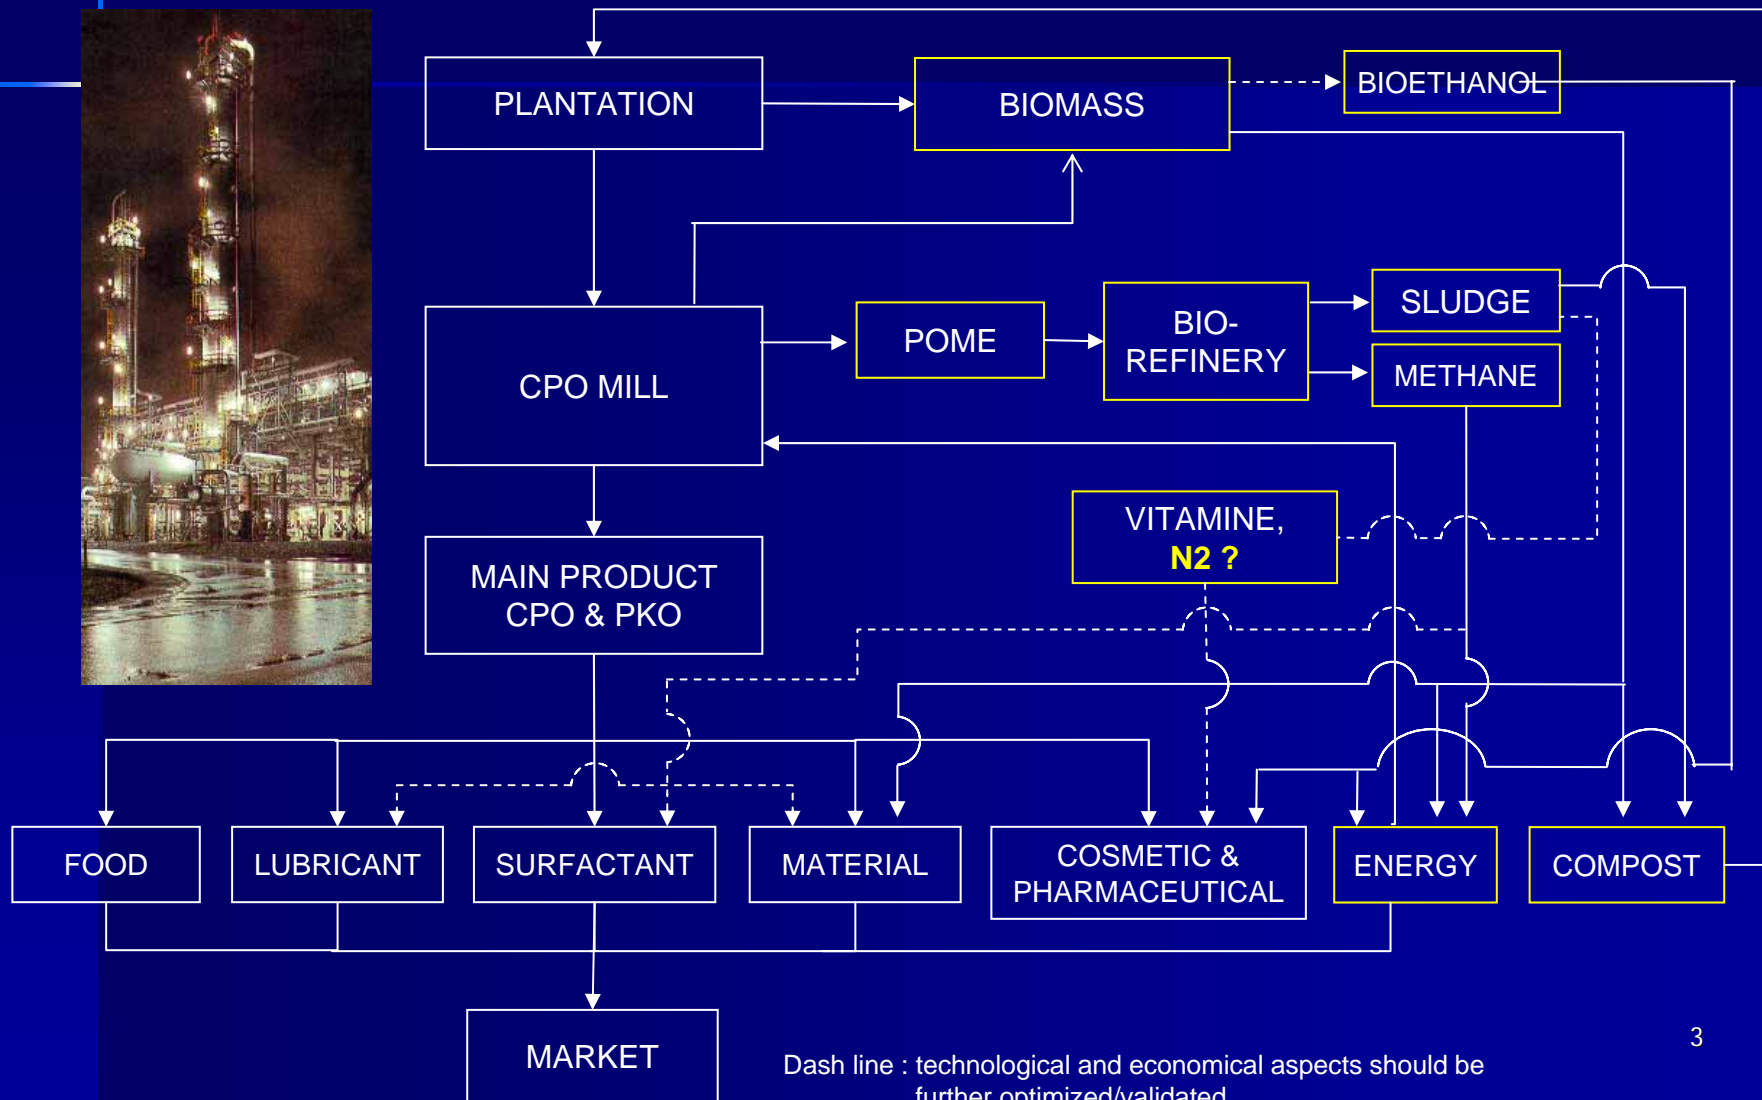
PLANTATION

BIOMASS

BIOETHANOL

CPO MILL

POME

BIO-REFINERY

SLUDGE

METHANE

VITAMINE, N2 ?

MAIN PRODUCT CPO & PKO

FOOD

LUBRICANT

SURFACTANT

MATERIAL

COSMETIC & PHARMACEUTICAL

ENERGY

COMPOST

MARKET

3

Dash line : technological and economical aspects should be further optimized/validated